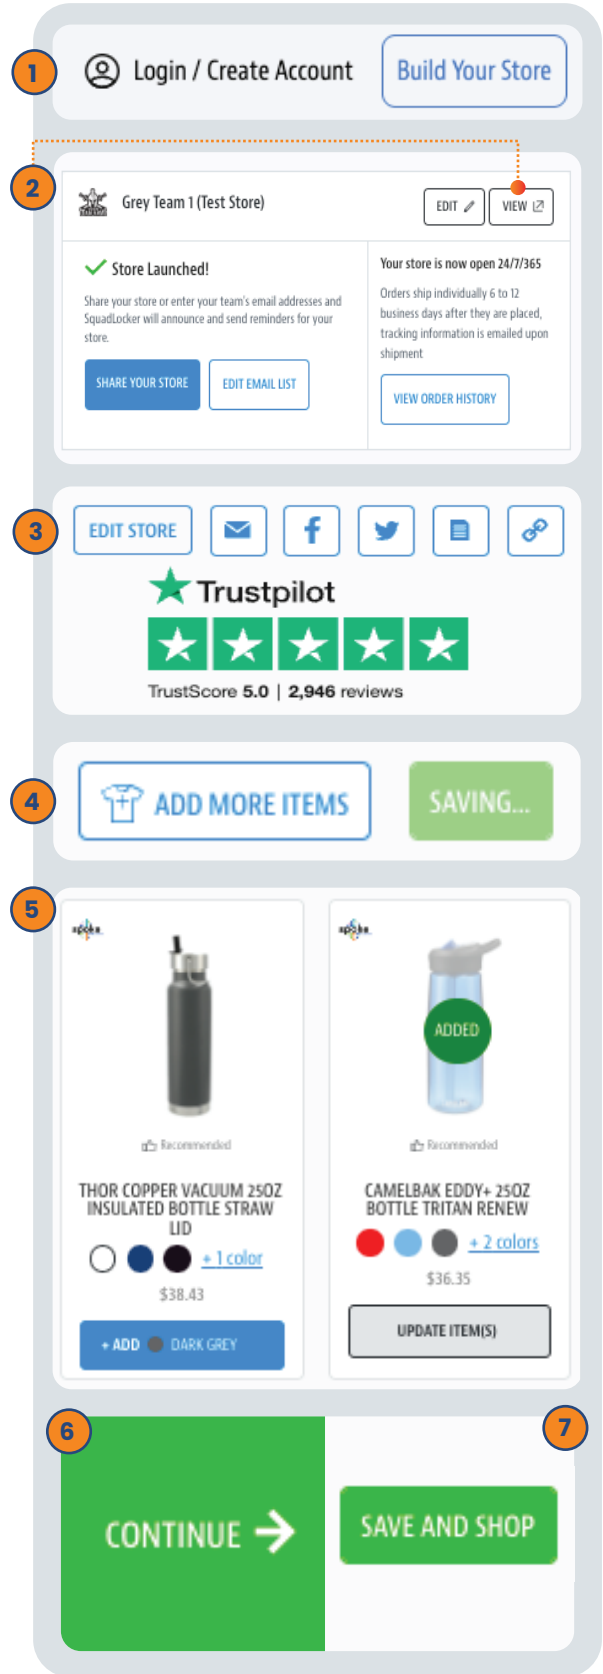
1

Login / Create Account

Build Your Store

2

Grey Team 1 (Test Store)

EDIT

VIEW

Store Launched!

Share your store or enter your team's email addresses and SquadLocker will announce and send reminders for your store.

SHARE YOUR STORE

EDIT EMAIL LIST

Your store is now open 24/7/365

Orders ship individually 6 to 12 business days after they are placed, tracking information is emailed upon shipment

VIEW ORDER HISTORY

3

EDIT STORE

Trustpilot

TrustScore 5.0 | 2,946 reviews

4

ADD MORE ITEMS

SAVING...

5

Recommended

THOR COPPER VACUUM 25OZ INSULATED BOTTLE STRAW LID

+ 1 color

$38.43

+ ADD DARK GREY

ADDED

Recommended

CAMELBAK EDDY+ 25OZ BOTTLE TRITAN RENEW

+ 2 colors

$36.35

UPDATE ITEM(S)

6

7

CONTINUE

SAVE AND SHOP